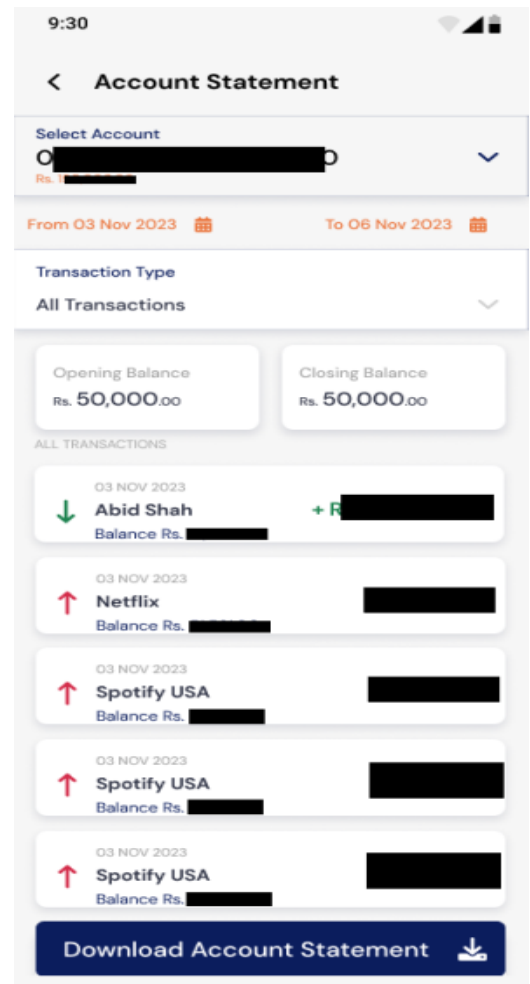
9:30

Account Statement

Select Account
O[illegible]D
Rs. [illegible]

From 03 Nov 2023

To 06 Nov 2023

Transaction Type
All Transactions

Opening Balance
Rs. 50,000.00

Closing Balance
Rs. 50,000.00

ALL TRANSACTIONS

03 NOV 2023
Abid Shah
+ R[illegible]
Balance Rs. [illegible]

03 NOV 2023
Netflix
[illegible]
Balance Rs. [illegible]

03 NOV 2023
Spotify USA
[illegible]
Balance Rs. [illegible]

03 NOV 2023
Spotify USA
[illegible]
Balance Rs. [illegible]

03 NOV 2023
Spotify USA
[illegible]
Balance Rs. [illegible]

Download Account Statement